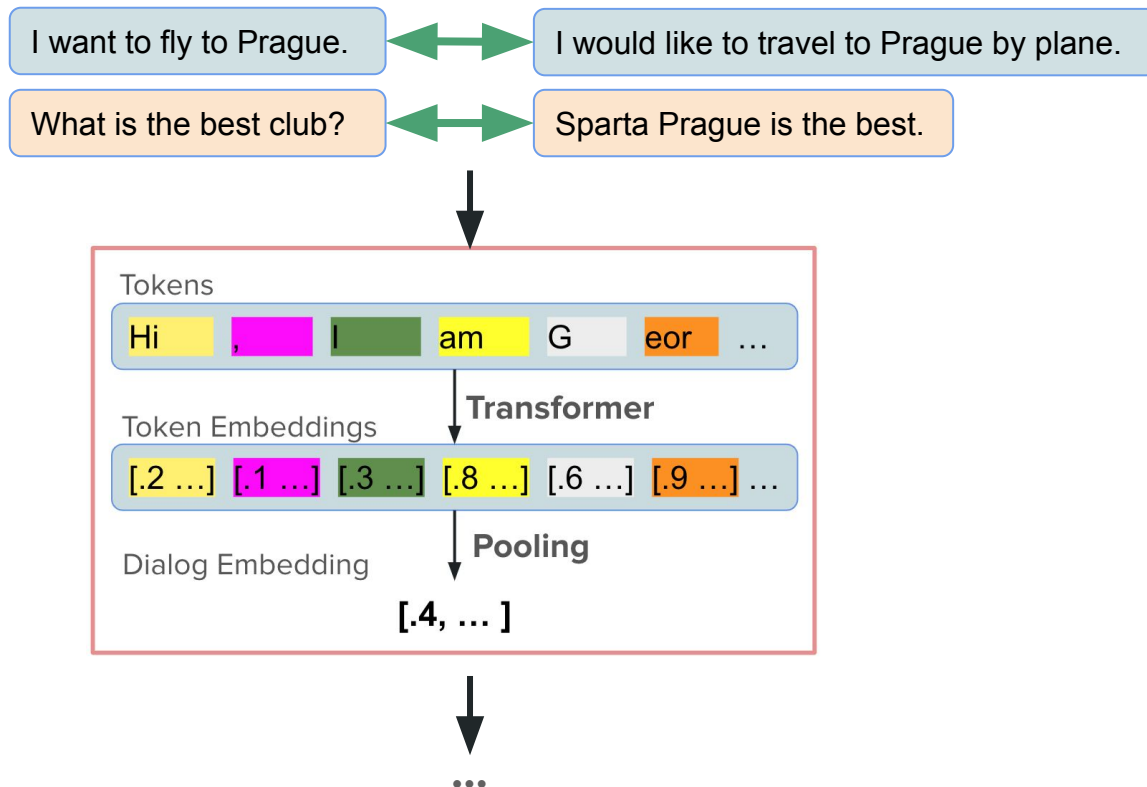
I want to fly to Prague.

I would like to travel to Prague by plane.

What is the best club?

Sparta Prague is the best.

Tokens

Hi , I am G eor …

Transformer

Token Embeddings

[.2 …] [.1 …] [.3 …] [.8 …] [.6 …] [.9 …] …

Pooling

Dialog Embedding

[.4, … ]

…